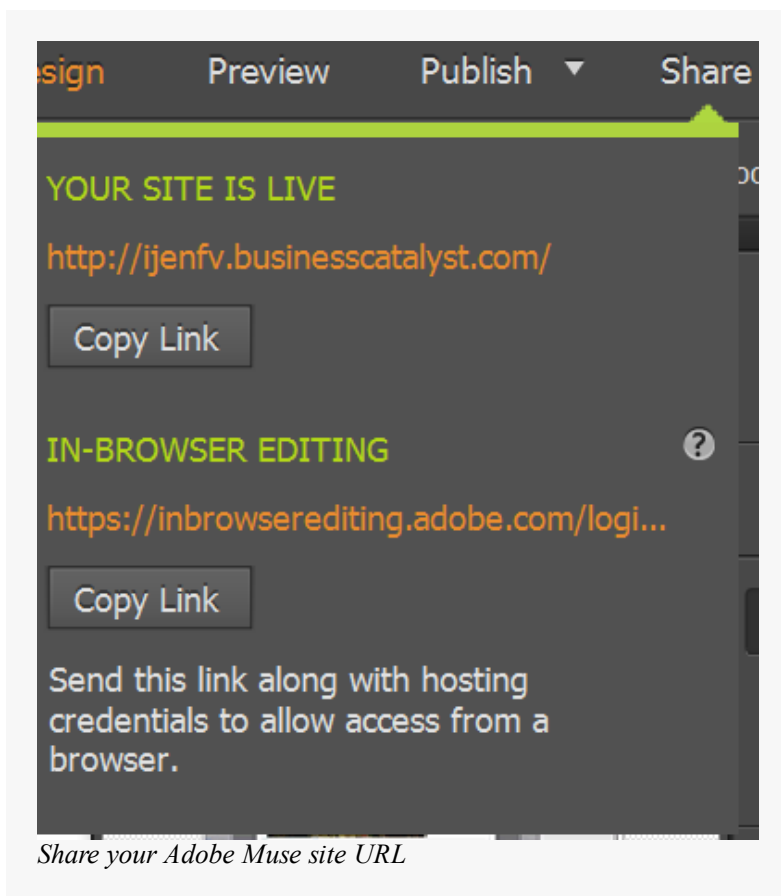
esign Preview Publish ▼ Share

YOUR SITE IS LIVE

http://ijenfv.businesscatalyst.com/

Copy Link

IN-BROWSER EDITING

?

https://inbrowserediting.adobe.com/logi...

Copy Link

Send this link along with hosting credentials to allow access from a browser.

Share your Adobe Muse site URL